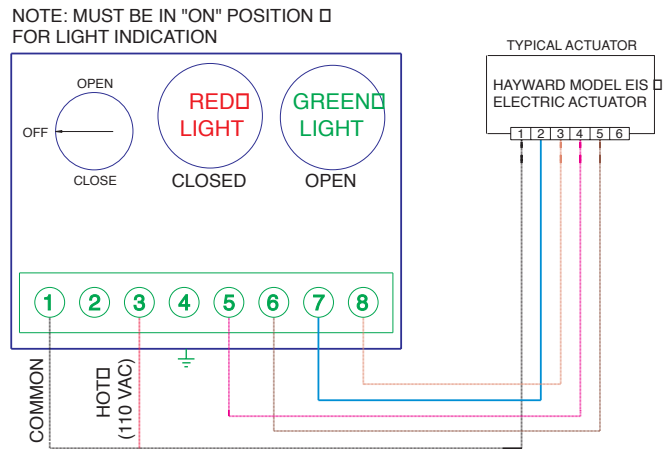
NOTE: MUST BE IN "ON" POSITION □
FOR LIGHT INDICATION

OPEN
OFF
CLOSE

RED□
LIGHT
CLOSED

GREEN□
LIGHT
OPEN

TYPICAL ACTUATOR
HAYWARD MODEL EIS □
ELECTRIC ACTUATOR

1 2 3 4 5 6

1 2 3 4 5 6 7 8

COMMON
HOT□
(110 VAC)